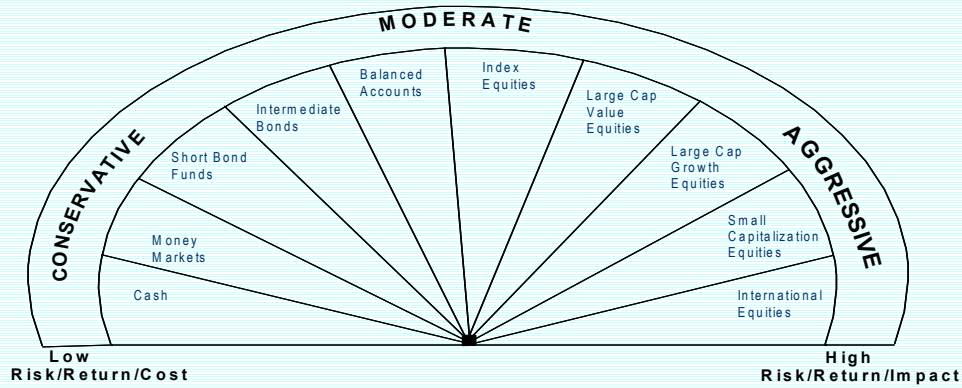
MODERATE

CONSERVATIVE

AGGRESSIVE

Cash

Money Markets

Short Bond Funds

Intermediate Bonds

Balanced Accounts

Index Equities

Large Cap Value Equities

Large Cap Growth Equities

Small Capitalization Equities

International Equities

Low
Risk/Return/Cost

High
Risk/Return/Impact